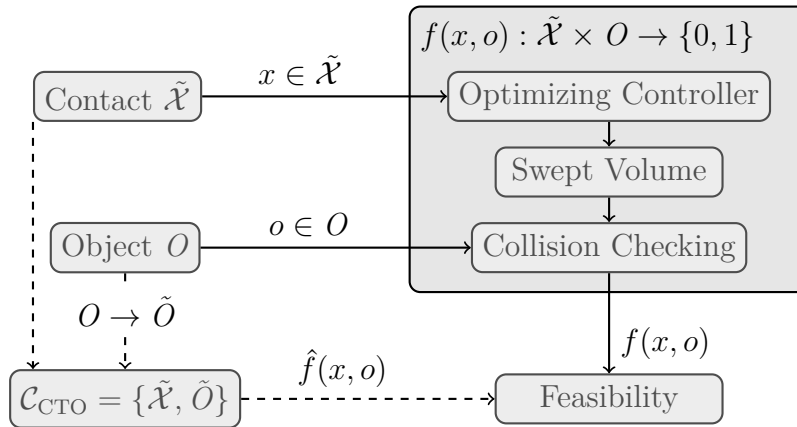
$f(x, o) : \tilde{\mathcal{X}} \times O \rightarrow \{0, 1\}$

Contact $\tilde{\mathcal{X}}$

$x \in \tilde{\mathcal{X}}$

Optimizing Controller

Swept Volume

Object $O$

$o \in O$

Collision Checking

$O \rightarrow \tilde{O}$

$f(x, o)$

$\hat{f}(x, o)$

$\mathcal{C}_{\text{CTO}} = \{\tilde{\mathcal{X}}, \tilde{O}\}$

Feasibility